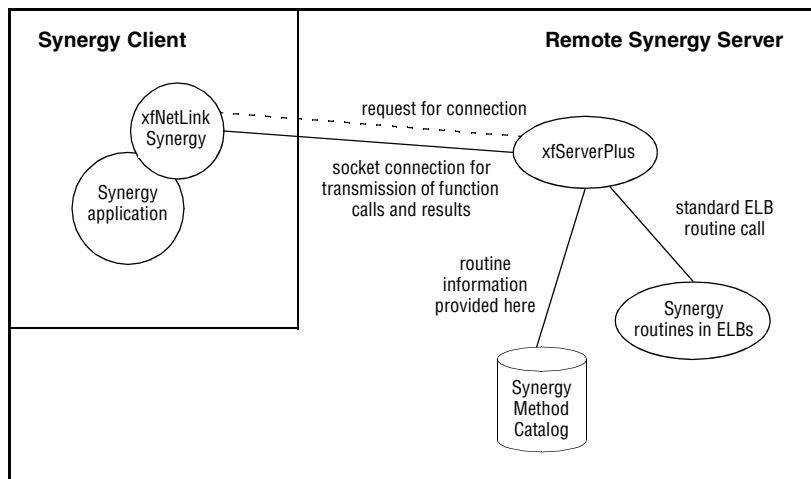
Synergy Client

Remote Synergy Server

xfNetLink Synergy

Synergy application

request for connection

xfServerPlus

socket connection for transmission of function calls and results

standard ELB routine call

routine information provided here

Synergy routines in ELBs

Synergy Method Catalog